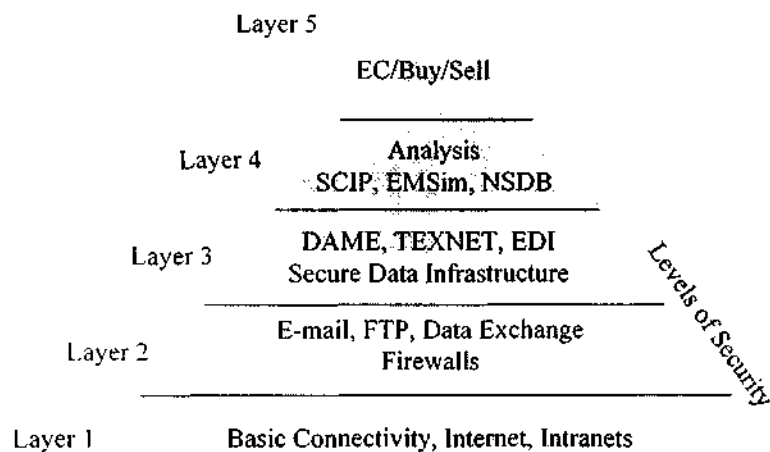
Layer 5

EC/Buy/Sell

Layer 4

Analysis
SCIP, EMSim, NSDB

Layer 3

DAME, TEXNET, EDI
Secure Data Infrastructure

Levels of Security

Layer 2

E-mail, FTP, Data Exchange
Firewalls

Layer 1

Basic Connectivity, Internet, Intranets